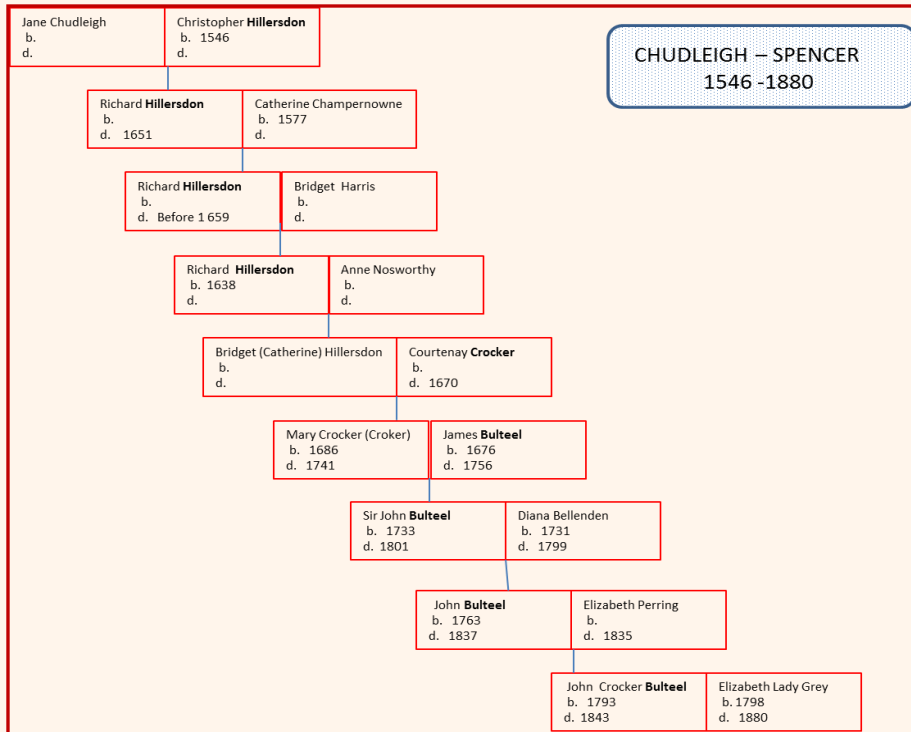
Jane Chudleigh
b.
d.

Christopher **Hillersdon**
b. 1546
d.

CHUDLEIGH – SPENCER
1546 -1880

Richard **Hillersdon**
b.
d. 1651

Catherine Champernowne
b. 1577
d.

Richard **Hillersdon**
b.
d. Before 1 659

Bridget Harris
b.
d.

Richard **Hillersdon**
b. 1638
d.

Anne Nosworthy
b.
d.

Bridget (Catherine) Hillersdon
b.
d.

Courtenay **Crocker**
b.
d. 1670

Mary Crocker (Croker)
b. 1686
d. 1741

James **Bulteel**
b. 1676
d. 1756

Sir John **Bulteel**
b. 1733
d. 1801

Diana Bellenden
b. 1731
d. 1799

John **Bulteel**
b. 1763
d. 1837

Elizabeth Perring
b.
d. 1835

John Crocker **Bulteel**
b. 1793
d. 1843

Elizabeth Lady Grey
b. 1798
d. 1880